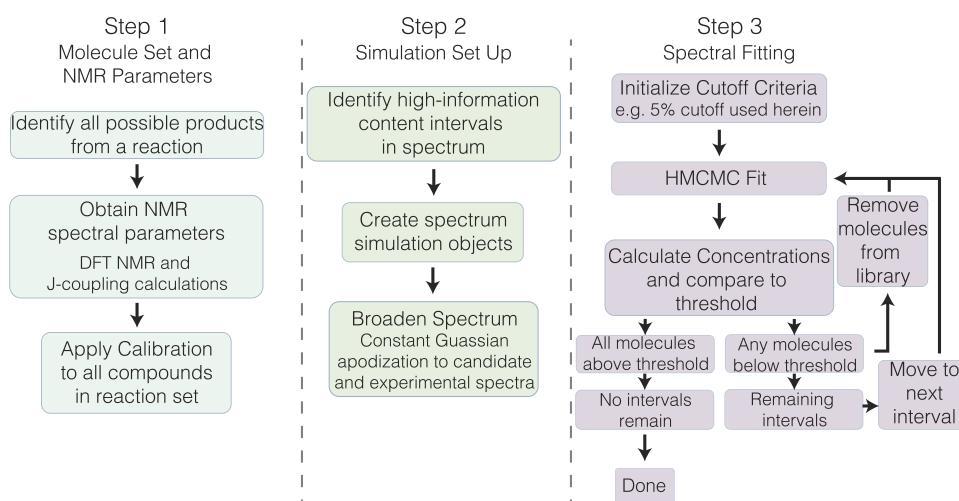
Step 1
Molecule Set and NMR Parameters

Identify all possible products from a reaction

Obtain NMR spectral parameters
DFT NMR and J-coupling calculations

Apply Calibration to all compounds in reaction set

Step 2
Simulation Set Up

Identify high-information content intervals in spectrum

Create spectrum simulation objects

Broaden Spectrum
Constant Guassian apodization to candidate and experimental spectra

Step 3
Spectral Fitting

Initialize Cutoff Criteria
e.g. 5% cutoff used herein

HMCMC Fit

Remove molecules from library

Calculate Concentrations and compare to threshold

All molecules above threshold

Any molecules below threshold

No intervals remain

Remaining intervals

Move to next interval

Done